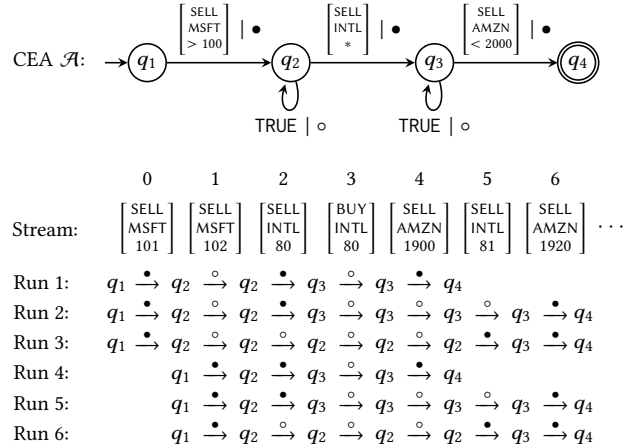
CEA $\mathcal{A}$: $\begin{bmatrix}\text{SELL}\\\text{MSFT}\\>100\end{bmatrix} \mid \bullet$ $q_1$ $q_2$ $\begin{bmatrix}\text{SELL}\\\text{INTL}\\*\end{bmatrix} \mid \bullet$ $q_3$ $\begin{bmatrix}\text{SELL}\\\text{AMZN}\\<2000\end{bmatrix} \mid \bullet$ $q_4$

TRUE | ∘ TRUE | ∘

| | 0 | 1 | 2 | 3 | 4 | 5 | 6 | |
|---|---|---|---|---|---|---|---|---|
| Stream: | $\begin{bmatrix}\text{SELL}\\\text{MSFT}\\101\end{bmatrix}$ | $\begin{bmatrix}\text{SELL}\\\text{MSFT}\\102\end{bmatrix}$ | $\begin{bmatrix}\text{SELL}\\\text{INTL}\\80\end{bmatrix}$ | $\begin{bmatrix}\text{BUY}\\\text{INTL}\\80\end{bmatrix}$ | $\begin{bmatrix}\text{SELL}\\\text{AMZN}\\1900\end{bmatrix}$ | $\begin{bmatrix}\text{SELL}\\\text{INTL}\\81\end{bmatrix}$ | $\begin{bmatrix}\text{SELL}\\\text{AMZN}\\1920\end{bmatrix}$ | $\cdots$ |

Run 1: $q_1 \xrightarrow{\bullet} q_2 \xrightarrow{\circ} q_2 \xrightarrow{\bullet} q_3 \xrightarrow{\circ} q_3 \xrightarrow{\bullet} q_4$

Run 2: $q_1 \xrightarrow{\bullet} q_2 \xrightarrow{\circ} q_2 \xrightarrow{\bullet} q_3 \xrightarrow{\circ} q_3 \xrightarrow{\circ} q_3 \xrightarrow{\circ} q_3 \xrightarrow{\bullet} q_4$

Run 3: $q_1 \xrightarrow{\bullet} q_2 \xrightarrow{\circ} q_2 \xrightarrow{\circ} q_2 \xrightarrow{\circ} q_2 \xrightarrow{\circ} q_2 \xrightarrow{\bullet} q_3 \xrightarrow{\bullet} q_4$

Run 4: $q_1 \xrightarrow{\bullet} q_2 \xrightarrow{\bullet} q_3 \xrightarrow{\circ} q_3 \xrightarrow{\bullet} q_4$

Run 5: $q_1 \xrightarrow{\bullet} q_2 \xrightarrow{\bullet} q_3 \xrightarrow{\circ} q_3 \xrightarrow{\circ} q_3 \xrightarrow{\circ} q_3 \xrightarrow{\bullet} q_4$

Run 6: $q_1 \xrightarrow{\bullet} q_2 \xrightarrow{\circ} q_2 \xrightarrow{\circ} q_2 \xrightarrow{\circ} q_2 \xrightarrow{\bullet} q_3 \xrightarrow{\bullet} q_4$